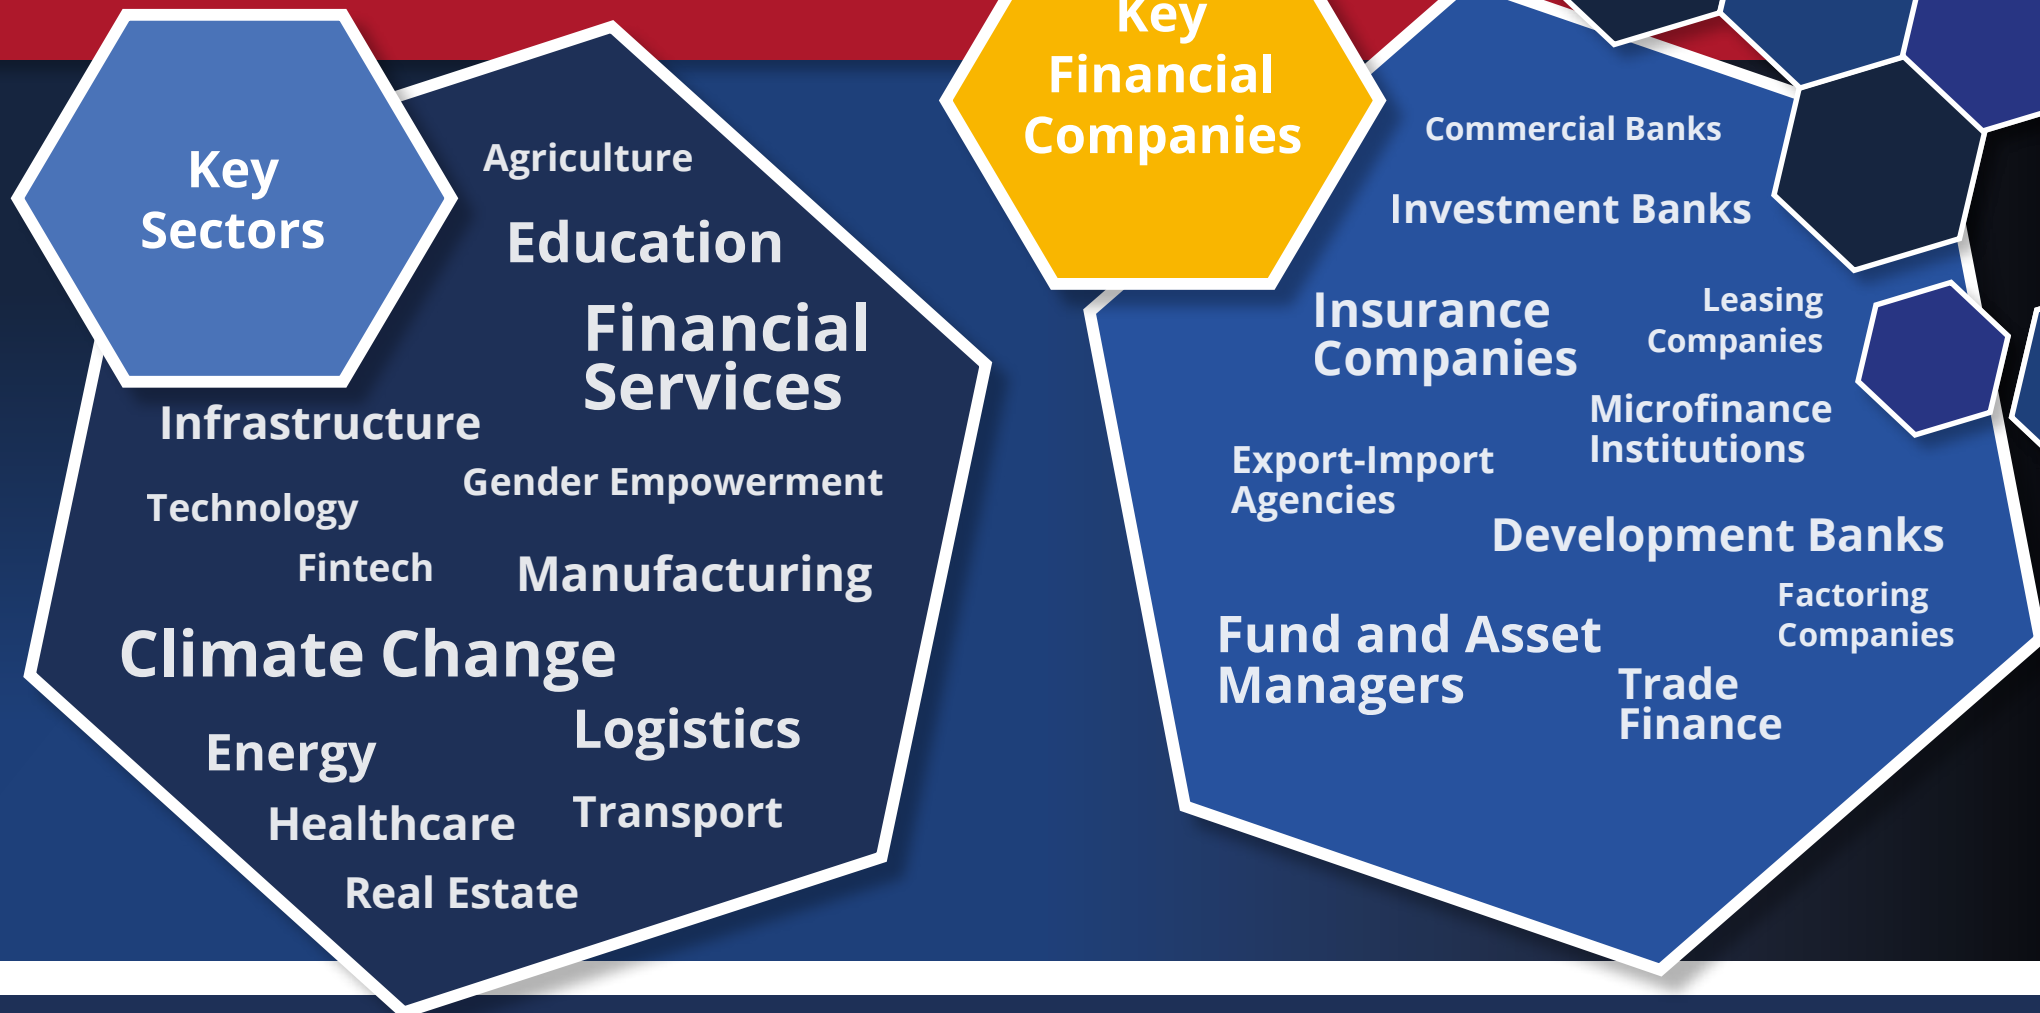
Key Sectors

Agriculture

Education

Financial Services

Infrastructure

Gender Empowerment

Technology

Fintech

Manufacturing

Climate Change

Energy

Logistics

Healthcare

Transport

Real Estate

Key Financial Companies

Commercial Banks

Investment Banks

Insurance Companies

Leasing Companies

Microfinance Institutions

Export-Import Agencies

Development Banks

Factoring Companies

Fund and Asset Managers

Trade Finance